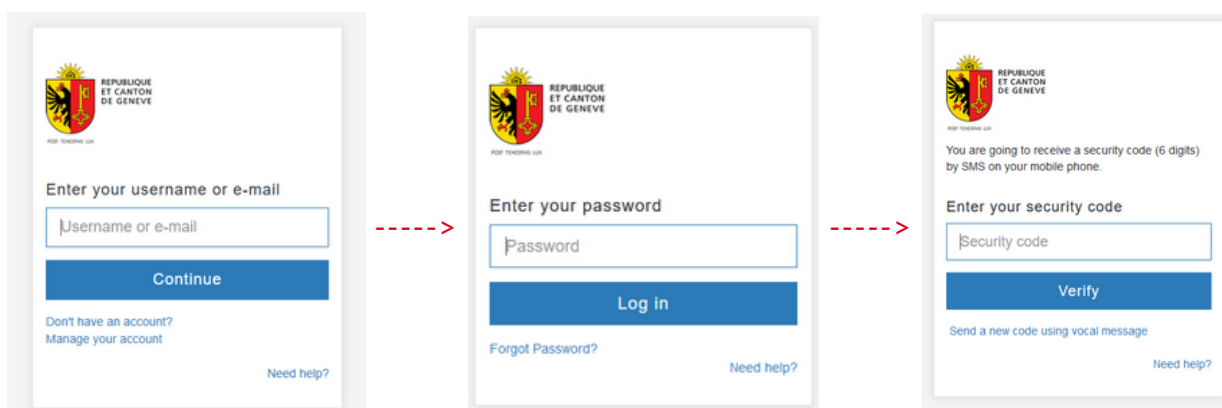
REPUBLIQUE ET CANTON DE GENEVE

POST TENEBRAS LUX

Enter your username or e-mail

Username or e-mail

Continue

Don't have an account?
Manage your account

Need help?

REPUBLIQUE ET CANTON DE GENEVE

POST TENEBRAS LUX

Enter your password

Password

Log in

Forgot Password?

Need help?

REPUBLIQUE ET CANTON DE GENEVE

POST TENEBRAS LUX

You are going to receive a security code (6 digits) by SMS on your mobile phone.

Enter your security code

Security code

Verify

Send a new code using vocal message

Need help?